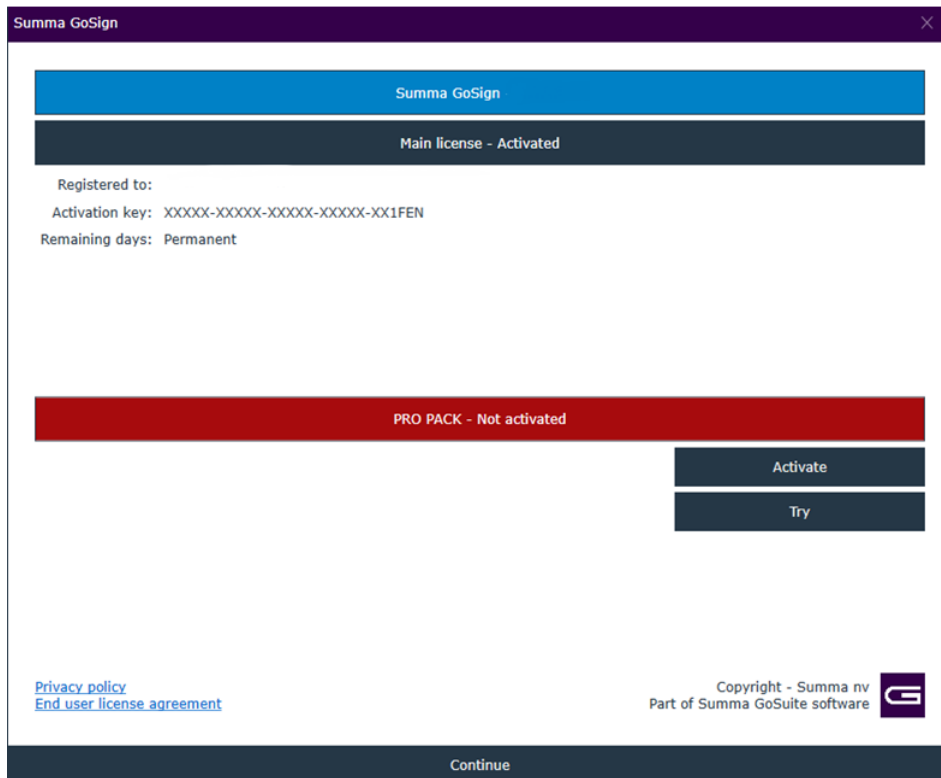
Summa GoSign

Summa GoSign

Main license - Activated

Registered to:
Activation key: XXXXX-XXXXX-XXXXX-XXXXX-XX1FEN
Remaining days: Permanent

PRO PACK - Not activated

Activate

Try

Privacy policy
End user license agreement

Copyright - Summa nv
Part of Summa GoSuite software

Continue